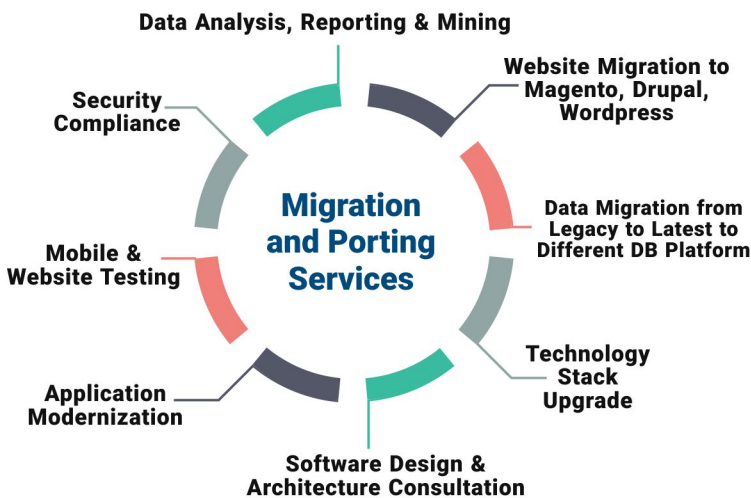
Data Analysis, Reporting & Mining

Website Migration to Magento, Drupal, Wordpress

Data Migration from Legacy to Latest to Different DB Platform

Technology Stack Upgrade

Software Design & Architecture Consultation

Application Modernization

Mobile & Website Testing

Security Compliance

Migration and Porting Services